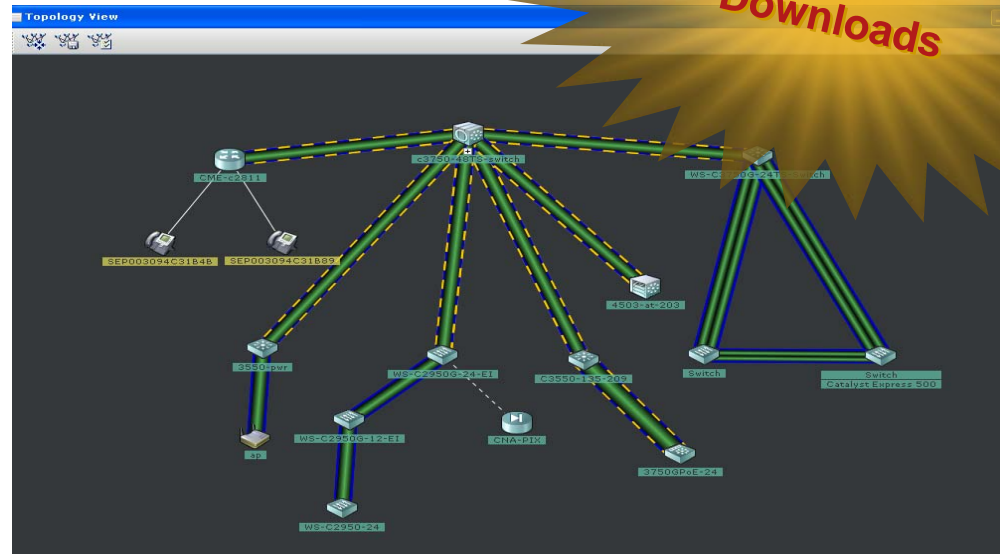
Topology View

Downloads

c3750-48TS-switch

CME-c2811

SEP003094C31B4B

SEP003094C31B89

WS-C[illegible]0G-24T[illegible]ch

4503-at-203

3550-pwr

WS-C2950G-24-EI

C3550-13S-209

Switch

Switch
Catalyst Express 500

WS-C2950G-12-EI

CNA-PIX

ap

3750GPoE-24

WS-C2950-24